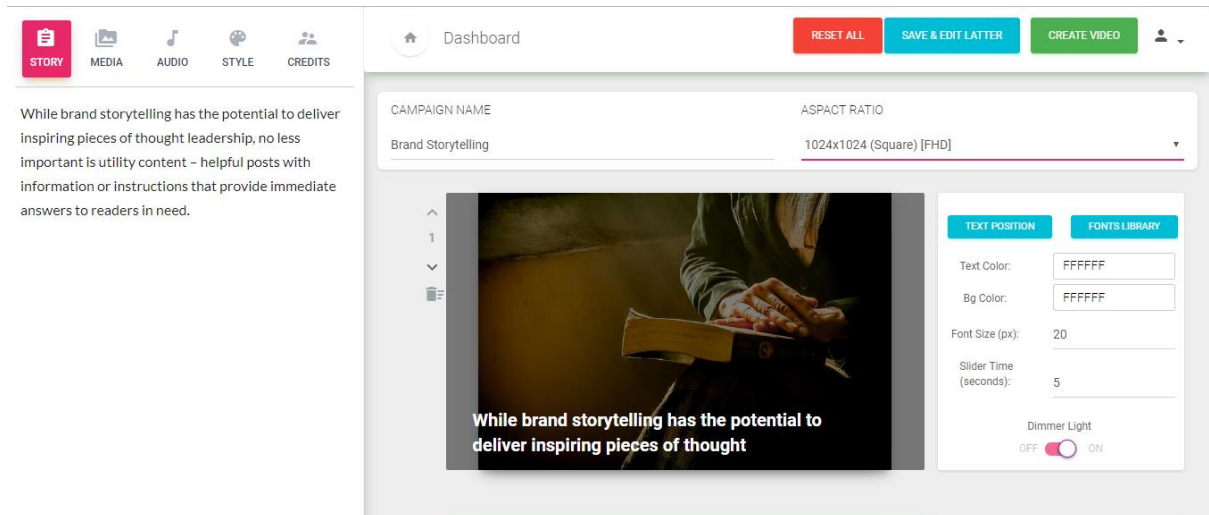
STORY MEDIA AUDIO STYLE CREDITS

While brand storytelling has the potential to deliver inspiring pieces of thought leadership, no less important is utility content – helpful posts with information or instructions that provide immediate answers to readers in need.

Dashboard

RESET ALL SAVE & EDIT LATTER CREATE VIDEO

CAMPAIGN NAME
Brand Storytelling

ASPACT RATIO
1024x1024 (Square) [FHD]

1

While brand storytelling has the potential to deliver inspiring pieces of thought

TEXT POSITION FONTS LIBRARY

Text Color: FFFFFF
Bg Color: FFFFFF
Font Size (px): 20
Slider Time (seconds): 5

Dimmer Light
OFF ON